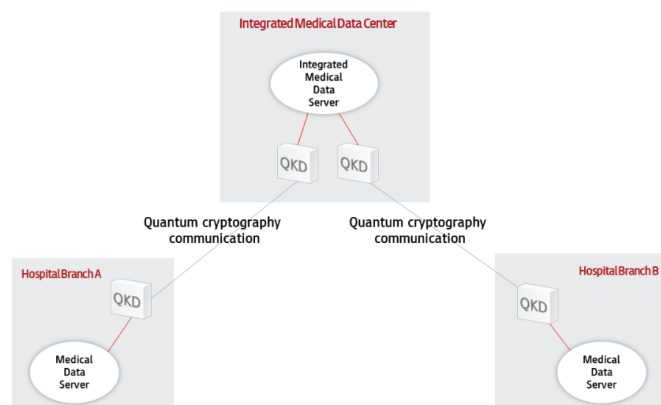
Integrated Medical Data Center

Integrated Medical Data Server

QKD

QKD

Quantum cryptography communication

Quantum cryptography communication

Hospital Branch A

QKD

Medical Data Server

Hospital Branch B

QKD

Medical Data Server